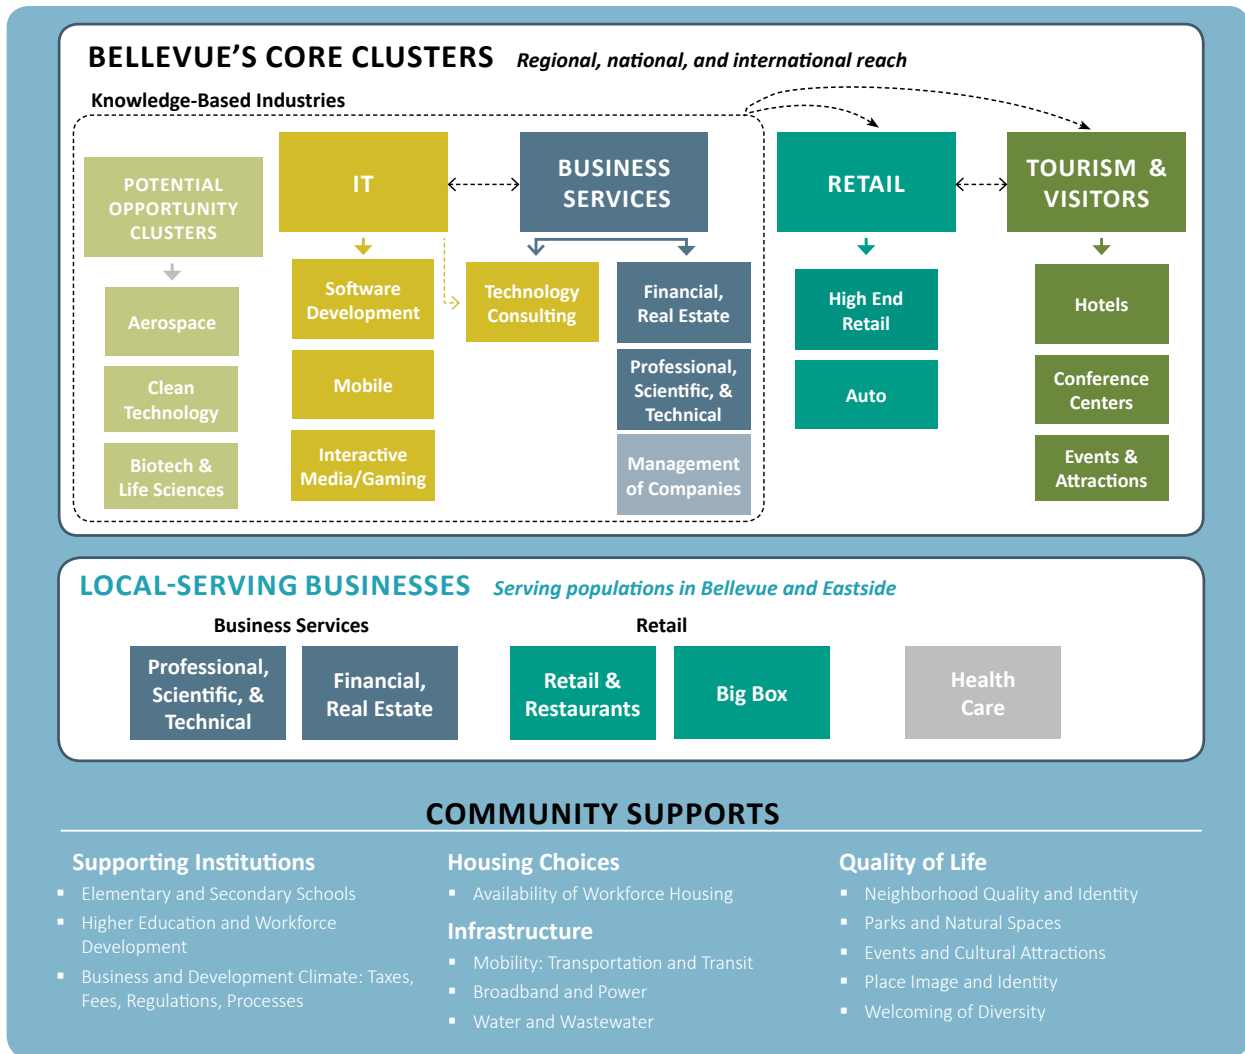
BELLEVUE'S CORE CLUSTERS *Regional, national, and international reach*

Knowledge-Based Industries

POTENTIAL OPPORTUNITY CLUSTERS

Aerospace

Clean Technology

Biotech & Life Sciences

IT

Software Development

Mobile

Interactive Media/Gaming

BUSINESS SERVICES

Technology Consulting

Financial, Real Estate

Professional, Scientific, & Technical

Management of Companies

RETAIL

High End Retail

Auto

TOURISM & VISITORS

Hotels

Conference Centers

Events & Attractions

LOCAL-SERVING BUSINESSES *Serving populations in Bellevue and Eastside*

Business Services

Professional, Scientific, & Technical

Financial, Real Estate

Retail

Retail & Restaurants

Big Box

Health Care

COMMUNITY SUPPORTS

Supporting Institutions
- Elementary and Secondary Schools
- Higher Education and Workforce Development
- Business and Development Climate: Taxes, Fees, Regulations, Processes

Housing Choices
- Availability of Workforce Housing

Infrastructure
- Mobility: Transportation and Transit
- Broadband and Power
- Water and Wastewater

Quality of Life
- Neighborhood Quality and Identity
- Parks and Natural Spaces
- Events and Cultural Attractions
- Place Image and Identity
- Welcoming of Diversity